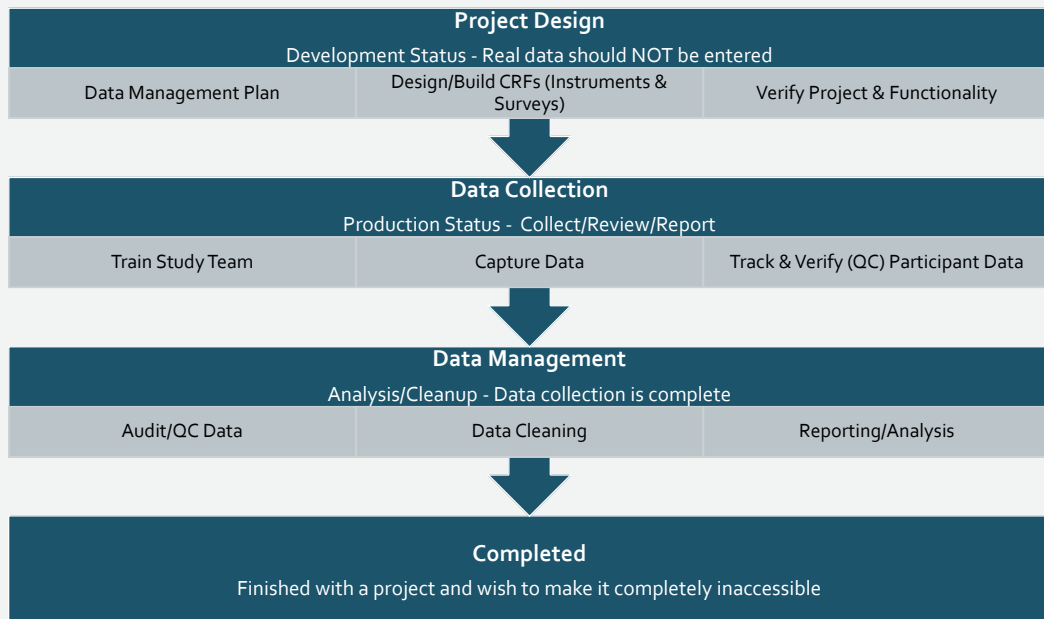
Project Design
Development Status - Real data should NOT be entered

| Data Management Plan | Design/Build CRFs (Instruments & Surveys) | Verify Project & Functionality |
|---|---|---|

Data Collection
Production Status - Collect/Review/Report

| Train Study Team | Capture Data | Track & Verify (QC) Participant Data |
|---|---|---|

Data Management
Analysis/Cleanup - Data collection is complete

| Audit/QC Data | Data Cleaning | Reporting/Analysis |
|---|---|---|

Completed
Finished with a project and wish to make it completely inaccessible